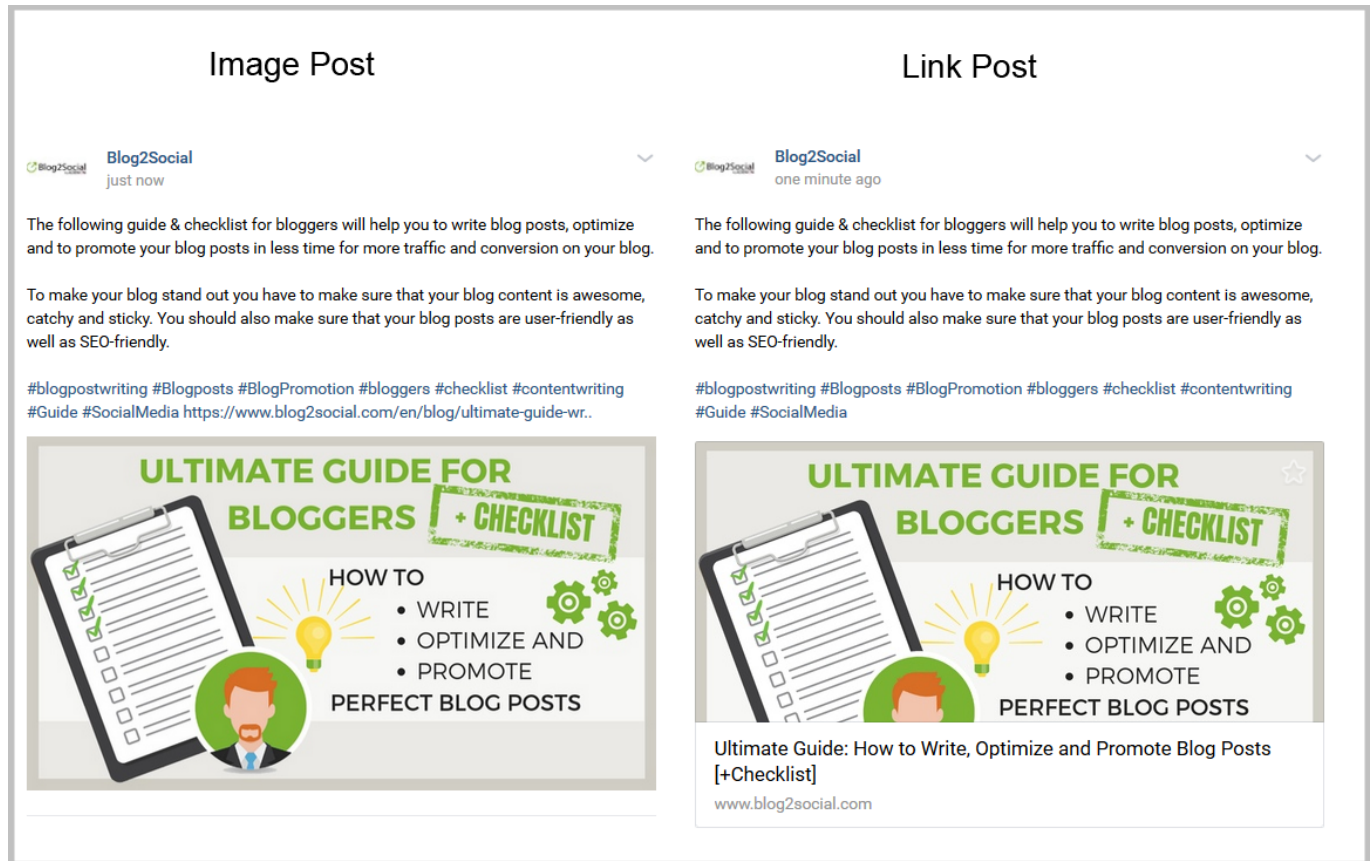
Image Post

Blog2Social
just now

The following guide & checklist for bloggers will help you to write blog posts, optimize and to promote your blog posts in less time for more traffic and conversion on your blog.

To make your blog stand out you have to make sure that your blog content is awesome, catchy and sticky. You should also make sure that your blog posts are user-friendly as well as SEO-friendly.

#blogpostwriting #Blogposts #BlogPromotion #bloggers #checklist #contentwriting #Guide #SocialMedia https://www.blog2social.com/en/blog/ultimate-guide-wr..

ULTIMATE GUIDE FOR BLOGGERS + CHECKLIST
HOW TO
• WRITE
• OPTIMIZE AND
• PROMOTE
PERFECT BLOG POSTS

Link Post

Blog2Social
one minute ago

The following guide & checklist for bloggers will help you to write blog posts, optimize and to promote your blog posts in less time for more traffic and conversion on your blog.

To make your blog stand out you have to make sure that your blog content is awesome, catchy and sticky. You should also make sure that your blog posts are user-friendly as well as SEO-friendly.

#blogpostwriting #Blogposts #BlogPromotion #bloggers #checklist #contentwriting #Guide #SocialMedia

ULTIMATE GUIDE FOR BLOGGERS + CHECKLIST
HOW TO
• WRITE
• OPTIMIZE AND
• PROMOTE
PERFECT BLOG POSTS

Ultimate Guide: How to Write, Optimize and Promote Blog Posts [+Checklist]
www.blog2social.com